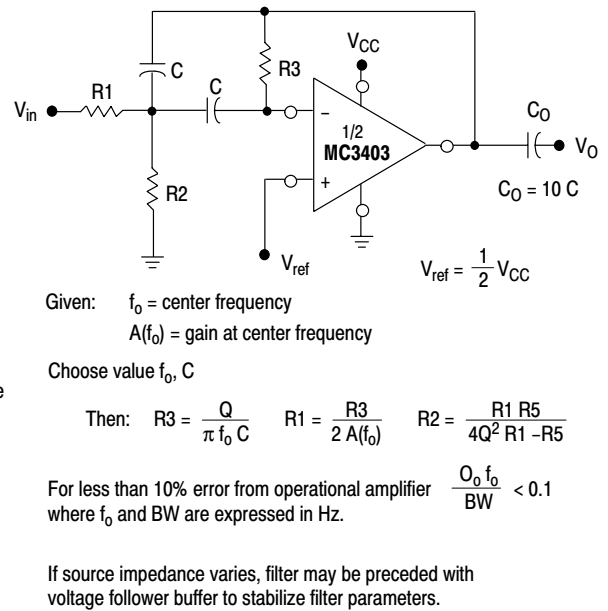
$V_{CC}$

R3

C

R1

C

$V_{in}$

–

1/2

MC3403

+

$C_O$

$V_O$

$C_O = 10\ C$

R2

$V_{ref}$

$V_{ref} = \frac{1}{2} V_{CC}$

Given: $f_o$ = center frequency

$A(f_o)$ = gain at center frequency

Choose value $f_o$, C

Then: $R3 = \frac{Q}{\pi f_o C}$ $R1 = \frac{R3}{2 A(f_o)}$ $R2 = \frac{R1\ R5}{4Q^2\ R1 - R5}$

For less than 10% error from operational amplifier $\frac{O_o f_o}{BW} < 0.1$ where $f_o$ and BW are expressed in Hz.

If source impedance varies, filter may be preceded with voltage follower buffer to stabilize filter parameters.